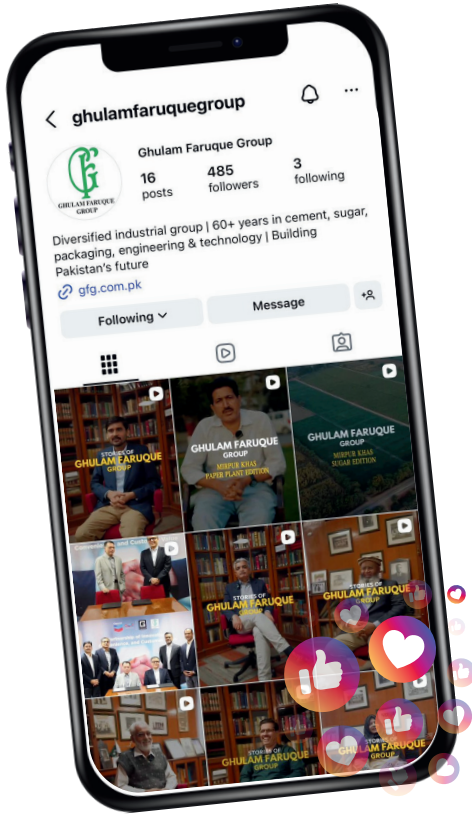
ghulamfaruquegroup

GHULAM FARUQUE GROUP

Ghulam Faruque Group

16 posts

485 followers

3 following

Diversified industrial group | 60+ years in cement, sugar, packaging, engineering & technology | Building Pakistan's future

gfg.com.pk

Following

Message

STORIES OF GHULAM FARUQUE GROUP

GHULAM FARUQUE GROUP MIRPUR KHAS PAPER PLANT EDITION

GHULAM FARUQUE GROUP MIRPUR KHAS SUGAR EDITION

STORIES OF GHULAM FARUQUE GROUP

STORIES OF GHULAM FARUQUE GROUP

STORIES OF GHULAM FARUQUE GROUP

STORIES OF GHULAM FARUQUE GROUP